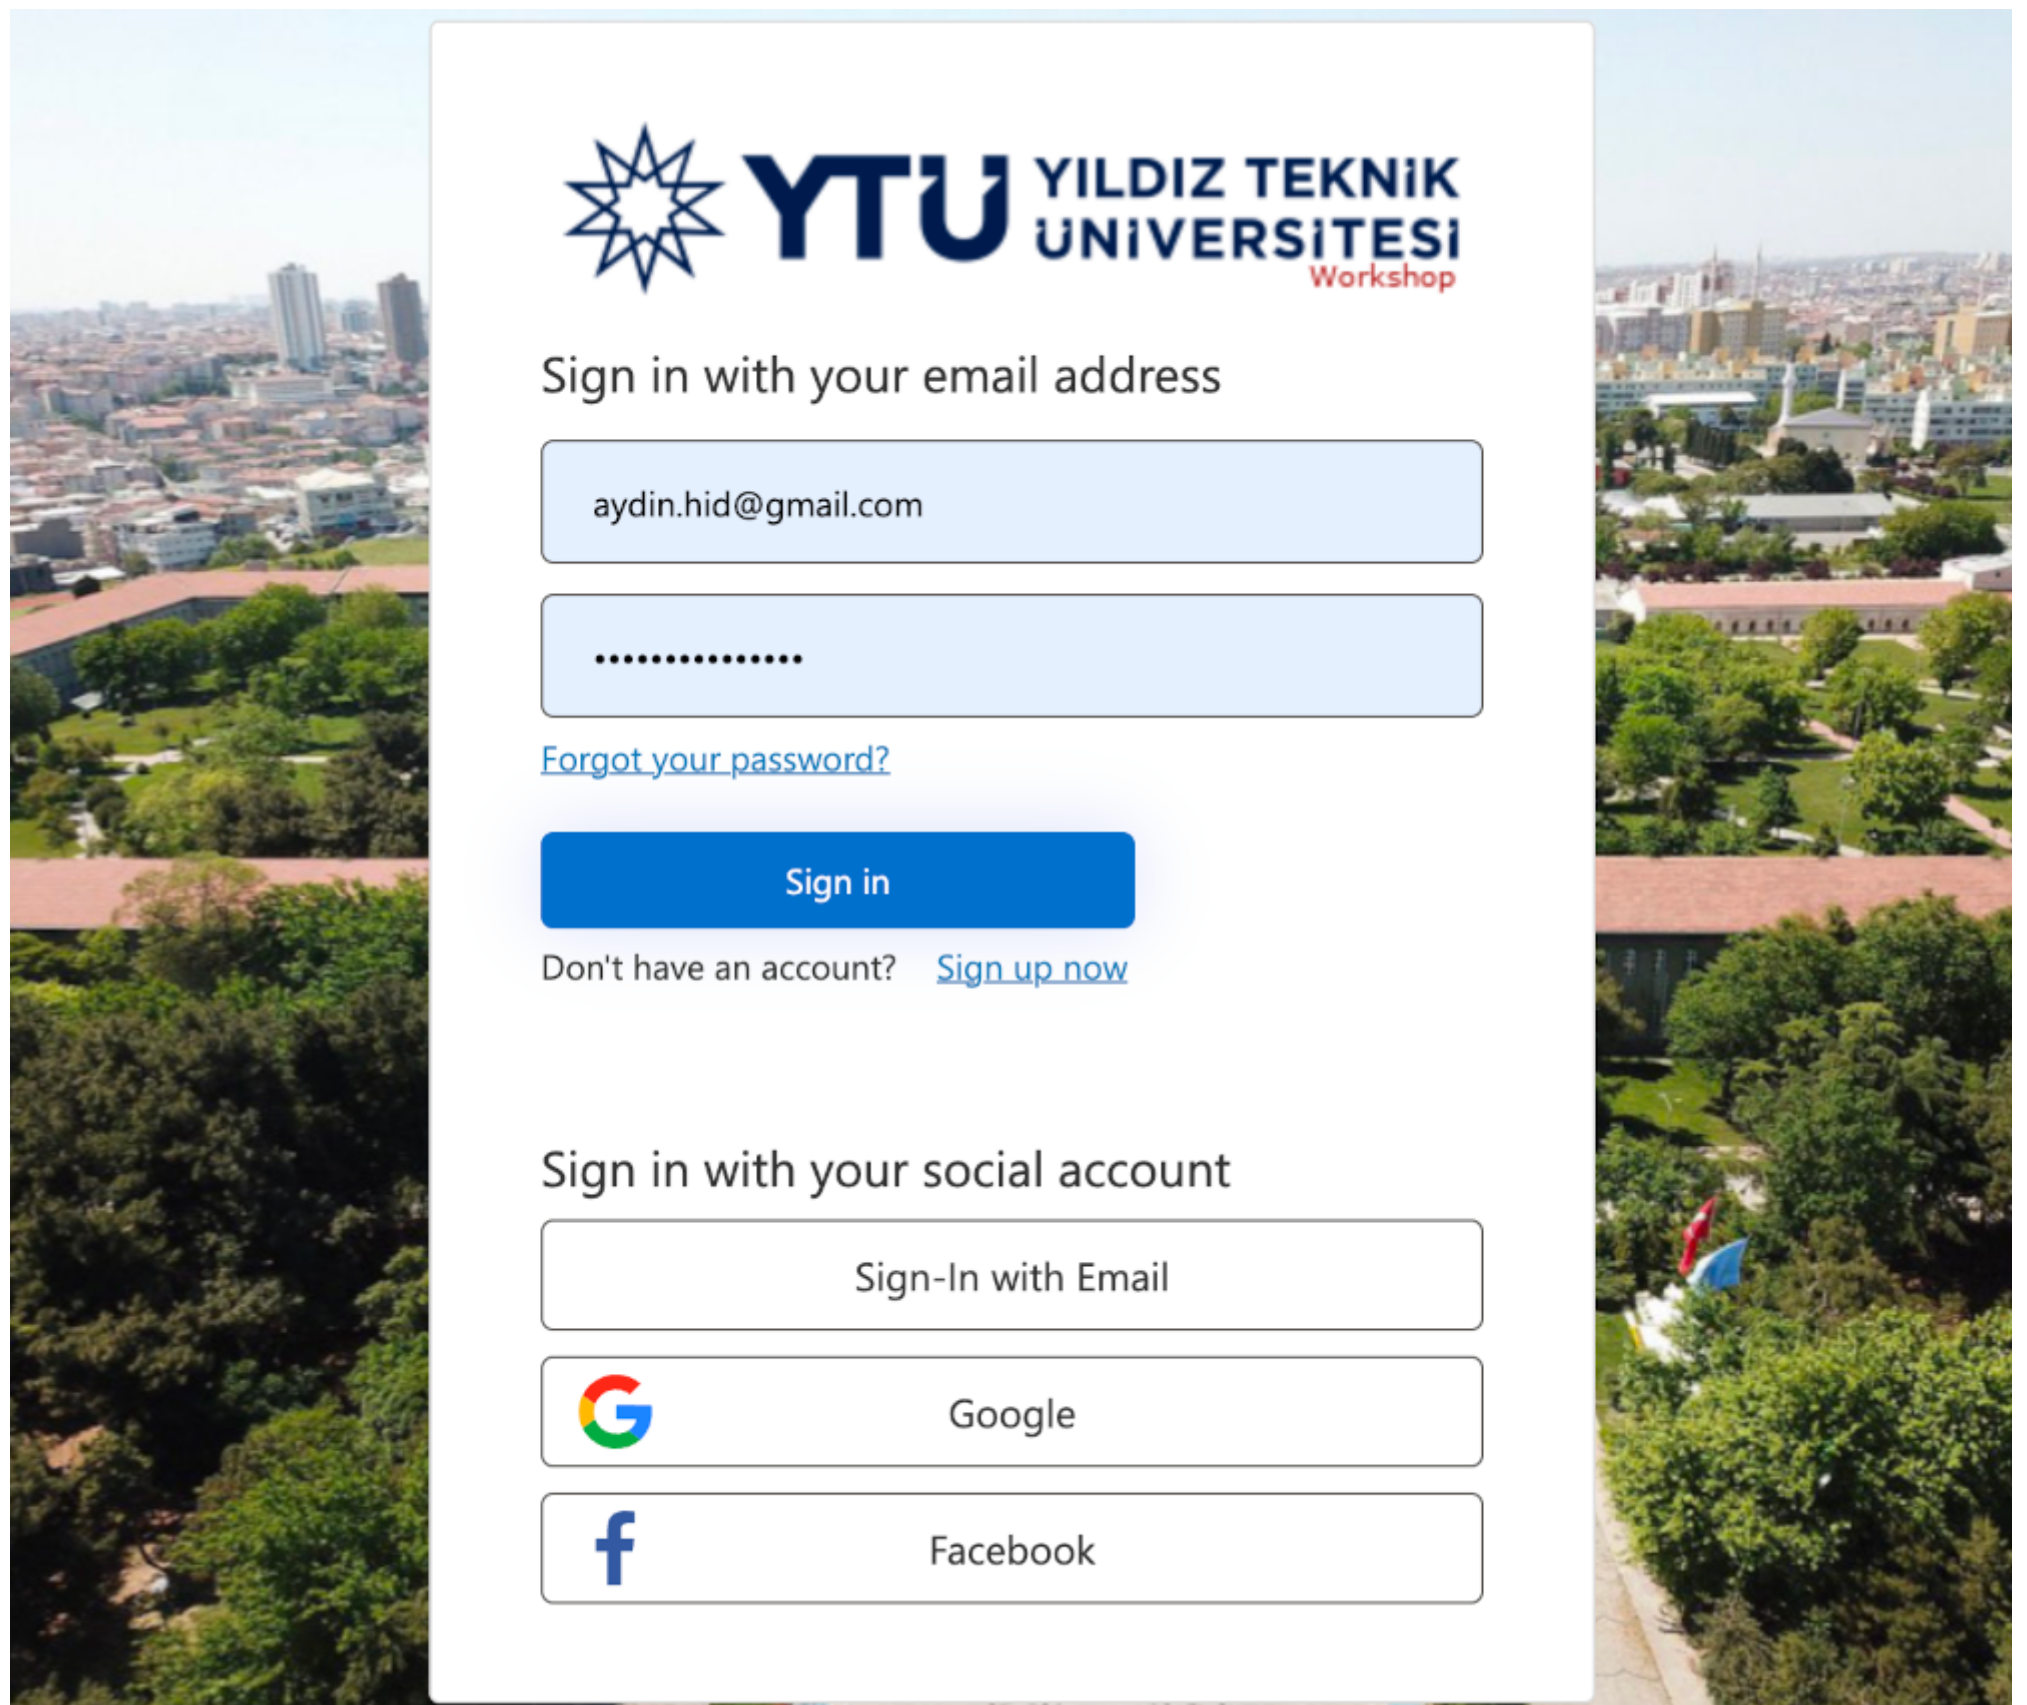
YTU YILDIZ TEKNİK ÜNİVERSİTESİ
Workshop

Sign in with your email address

aydin.hid@gmail.com

••••••••••••••••

Forgot your password?

Sign in

Don't have an account? Sign up now

Sign in with your social account

Sign-In with Email

Google

Facebook